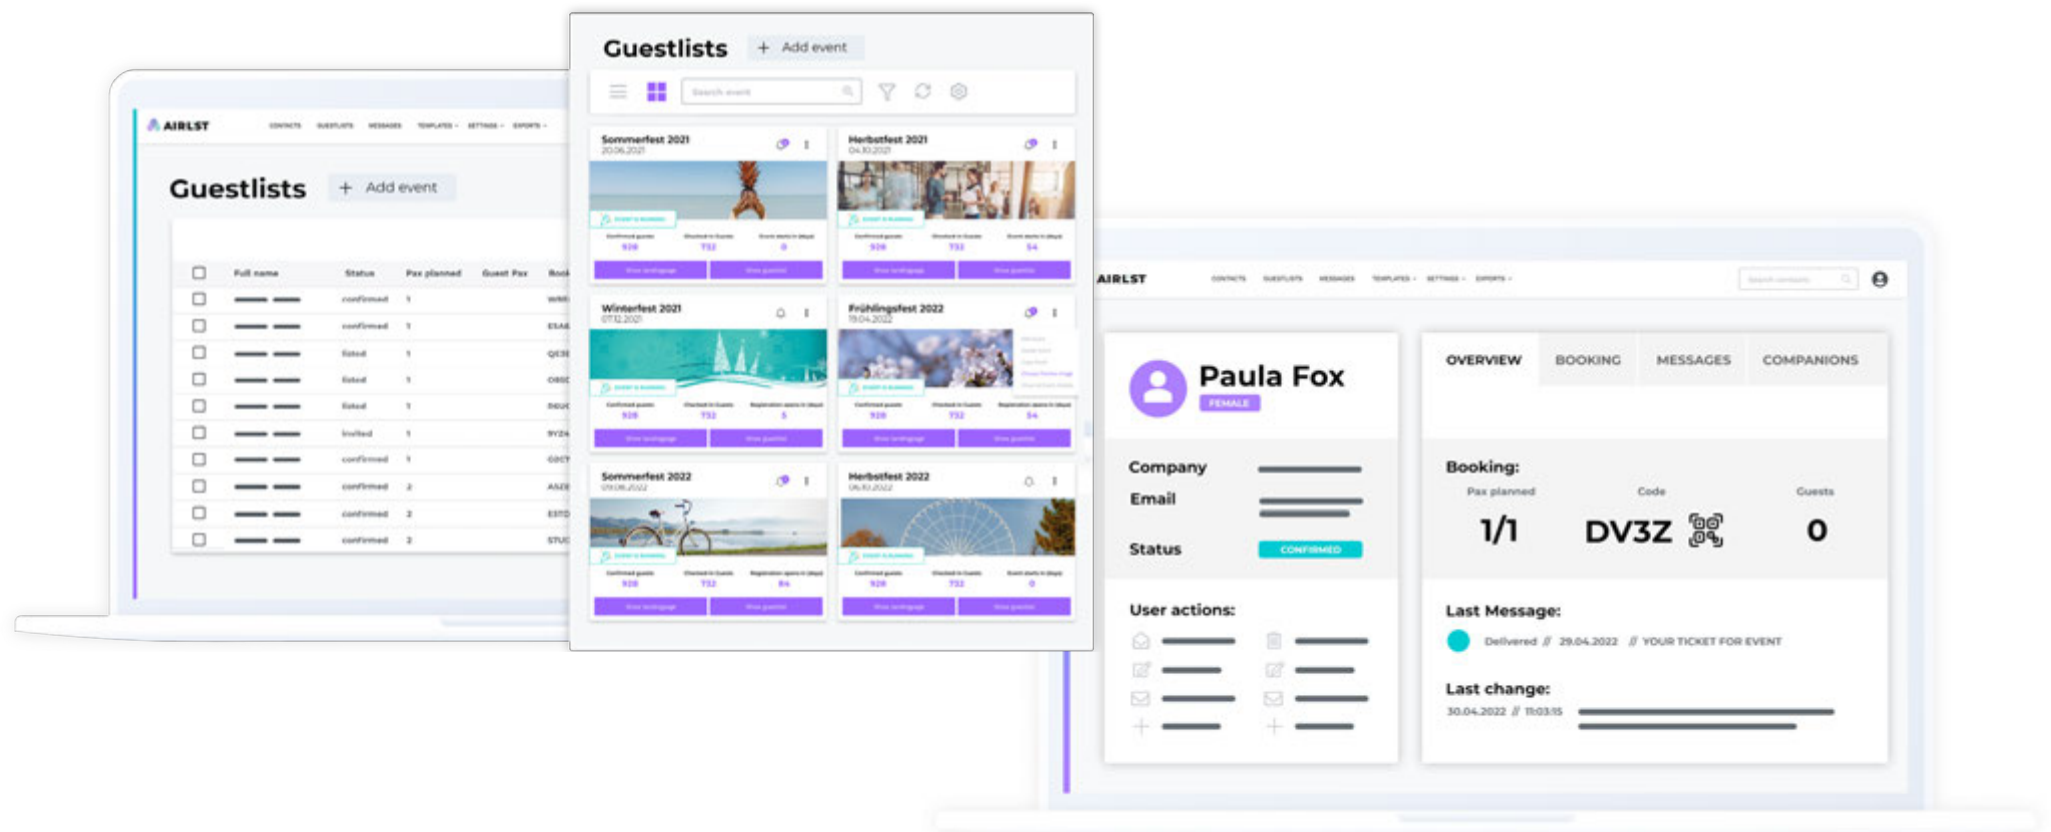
AIRLST

CONTACTS GUESTLISTS MESSAGES TEMPLATES SETTINGS EXPORTS

Guestlists + Add event

| | Full name | Status | Pax planned | Guest Pax | Book |
|---|---|---|---|---|---|
| | | confirmed | 1 | | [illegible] |
| | | confirmed | 1 | | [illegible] |
| | | listed | 1 | | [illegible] |
| | | listed | 1 | | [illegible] |
| | | listed | 1 | | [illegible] |
| | | invited | 1 | | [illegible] |
| | | confirmed | 1 | | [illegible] |
| | | confirmed | 2 | | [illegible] |
| | | confirmed | 2 | | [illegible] |
| | | confirmed | 2 | | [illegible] |

Guestlists + Add event

Search event

Sommerfest 2021
20.06.2021

Herbstfest 2021
04.10.2021

Winterfest 2021
07.12.2021

Frühlingsfest 2022
19.04.2022

Sommerfest 2022
09.06.2022

Herbstfest 2022
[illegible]

AIRLST

CONTACTS GUESTLISTS MESSAGES TEMPLATES SETTINGS EXPORTS

Paula Fox
FEMALE

Company
Email
Status CONFIRMED

User actions:

OVERVIEW BOOKING MESSAGES COMPANIONS

Booking:
Pax planned 1/1
Code DV3Z
Guests 0

Last Message:
Delivered // 29.04.2022 // YOUR TICKET FOR EVENT

Last change:
30.04.2022 // 11:03:15